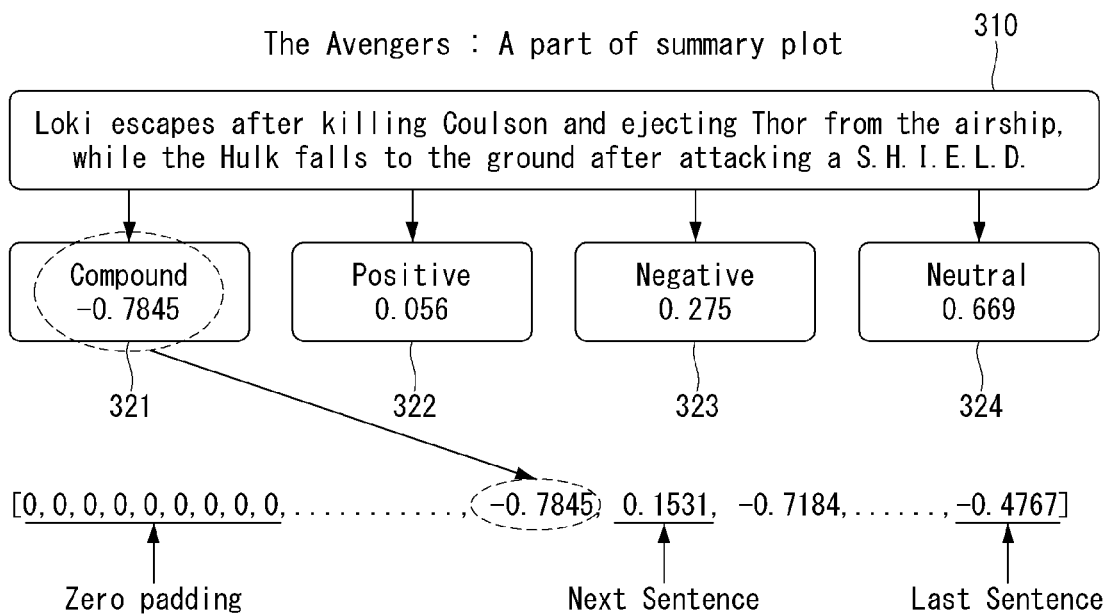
The Avengers : A part of summary plot

310

Loki escapes after killing Coulson and ejecting Thor from the airship, while the Hulk falls to the ground after attacking a S.H.I.E.L.D.

Compound
-0.7845

Positive
0.056

Negative
0.275

Neutral
0.669

321

322

323

324

[0, 0, 0, 0, 0, 0, 0, 0, 0, ..........., -0.7845, 0.1531, -0.7184, ......, -0.4767]

Zero padding

Next Sentence

Last Sentence